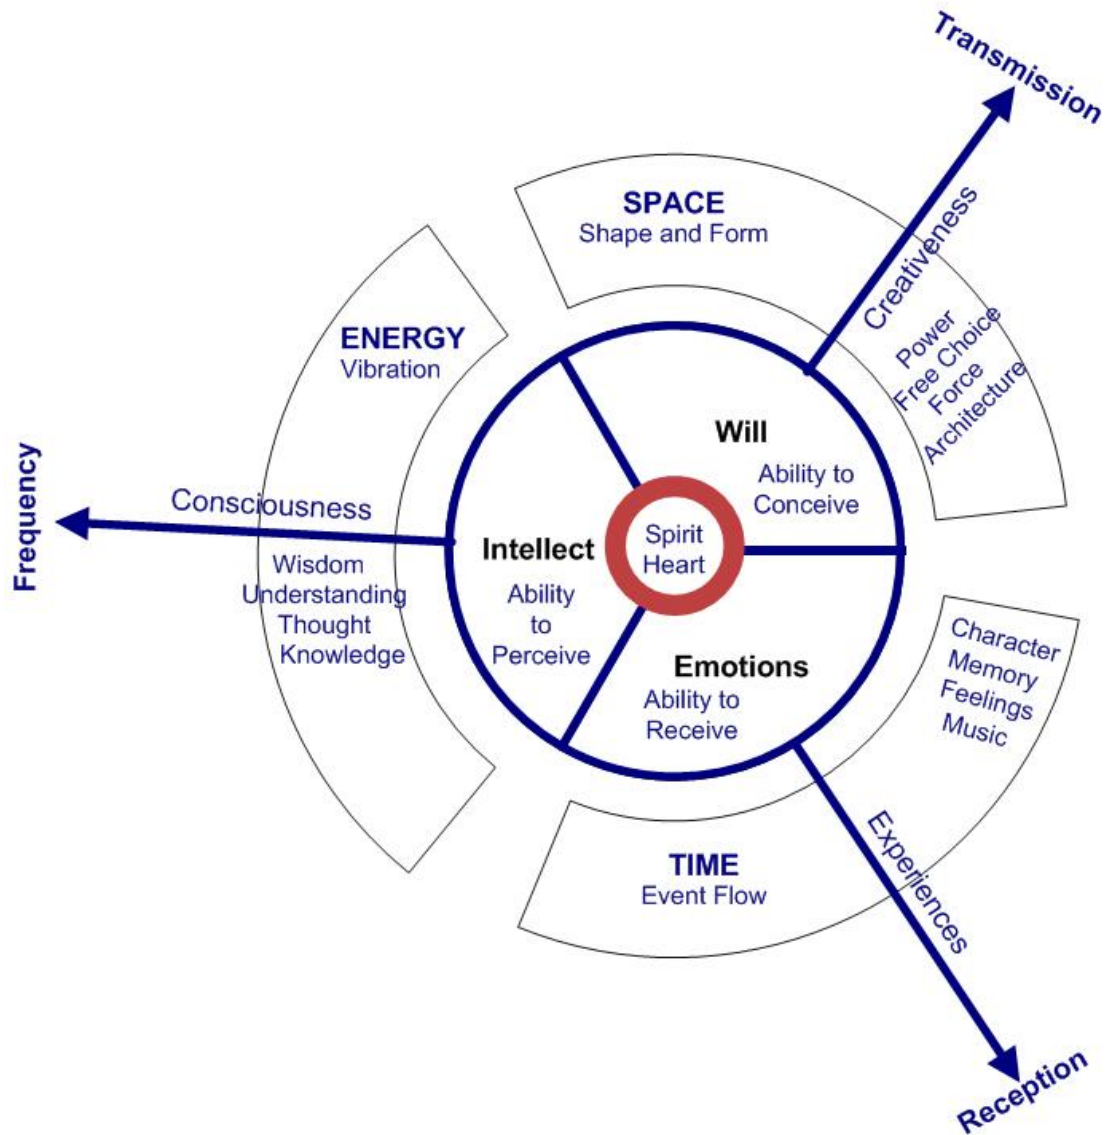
Transmission

SPACE
Shape and Form

Creativeness

Power
Free Choice
Force
Architecture

ENERGY
Vibration

Frequency

Consciousness

Wisdom
Understanding
Thought
Knowledge

Will
Ability to Conceive

Intellect
Ability to Perceive

Spirit
Heart

Emotions
Ability to Receive

Character
Memory
Feelings
Music

TIME
Event Flow

Experiences

Reception